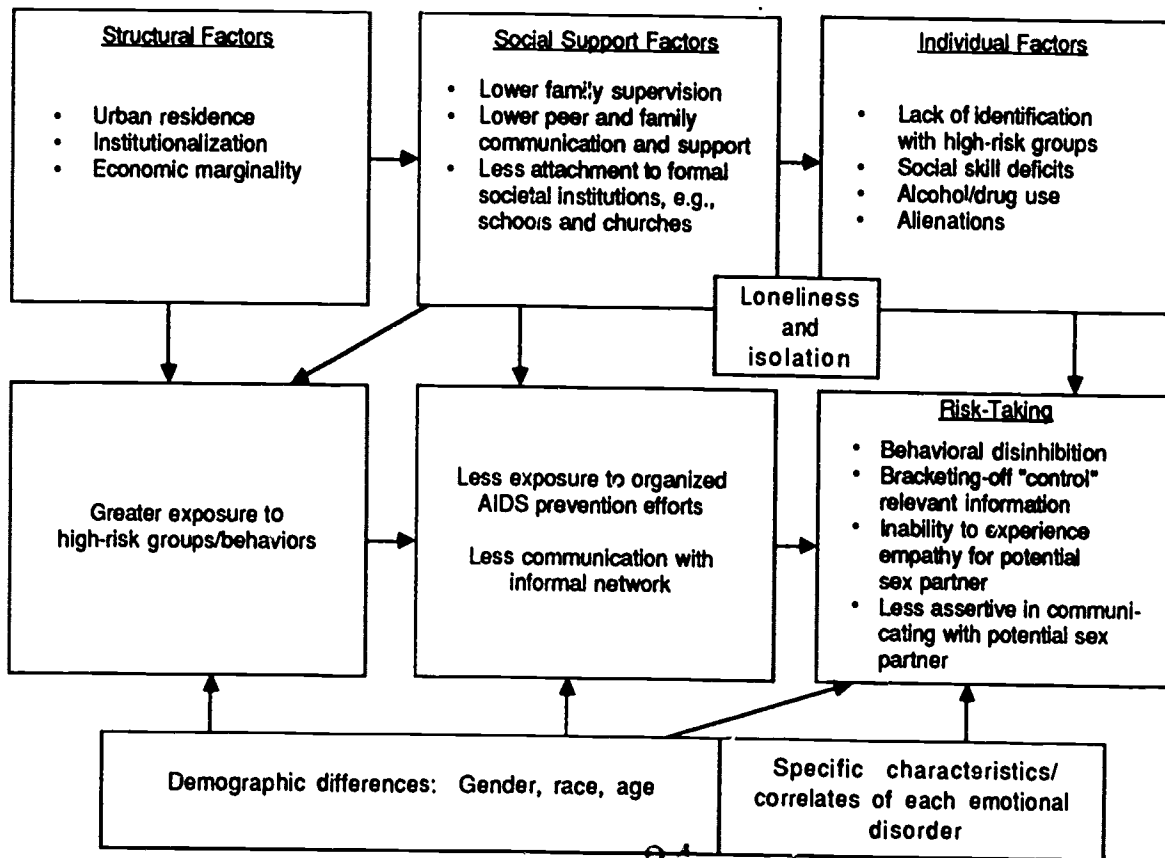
Structural Factors

• Urban residence
• Institutionalization
• Economic marginality

Social Support Factors

• Lower family supervision
• Lower peer and family communication and support
• Less attachment to formal societal institutions, e.g., schools and churches

Individual Factors

• Lack of identification with high-risk groups
• Social skill deficits
• Alcohol/drug use
• Alienations

Loneliness and isolation

Greater exposure to high-risk groups/behaviors

Less exposure to organized AIDS prevention efforts

Less communication with informal network

Risk-Taking

• Behavioral disinhibition
• Bracketing-off "control" relevant information
• Inability to experience empathy for potential sex partner
• Less assertive in communicating with potential sex partner

Demographic differences: Gender, race, age

Specific characteristics/ correlates of each emotional disorder

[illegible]